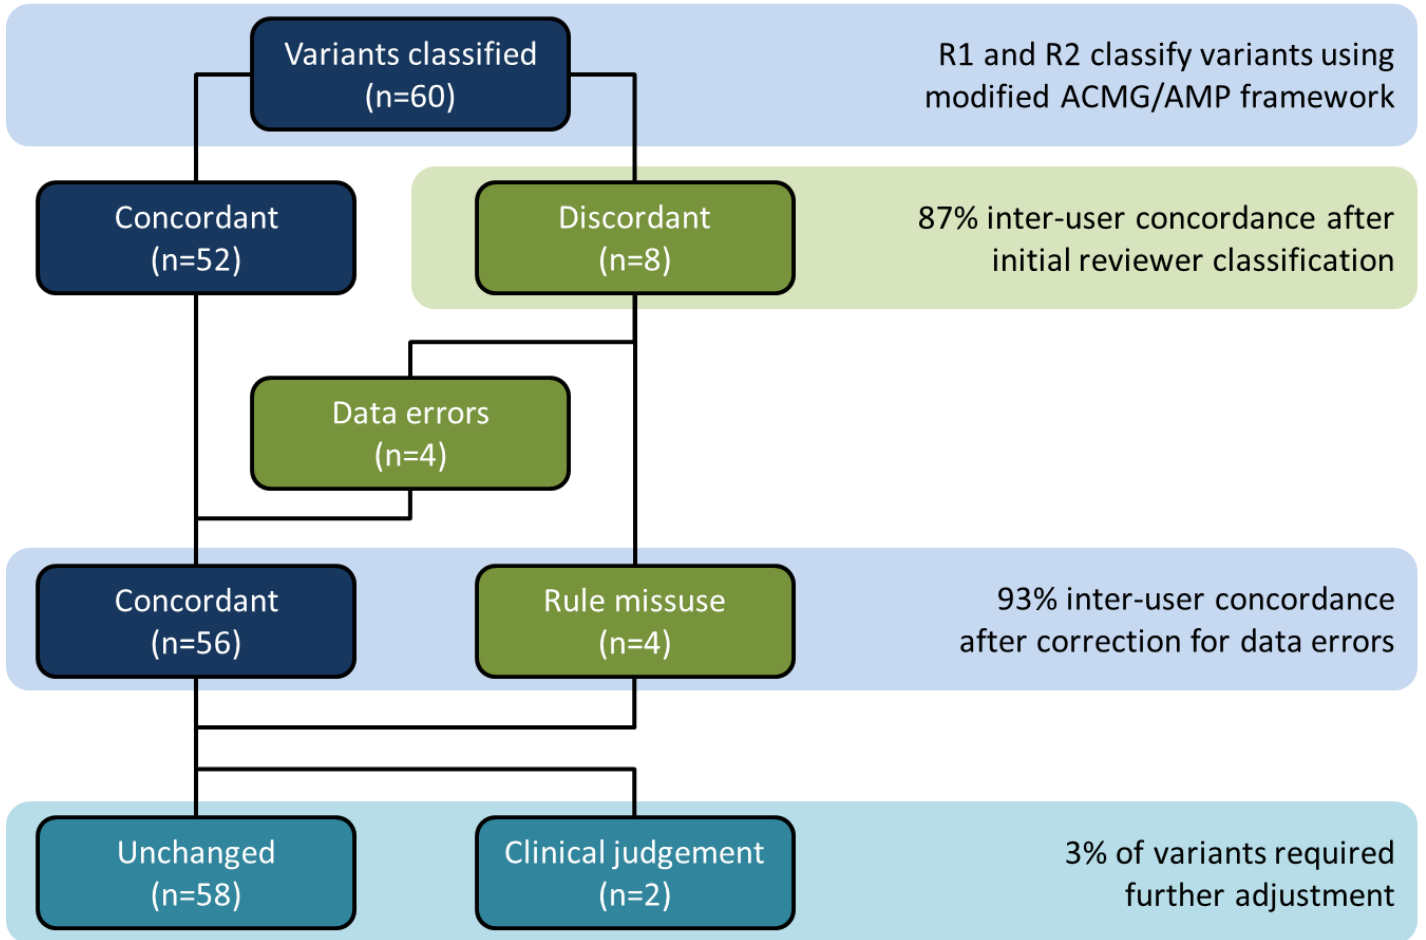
Variants classified
(n=60)

R1 and R2 classify variants using modified ACMG/AMP framework

Concordant
(n=52)

Discordant
(n=8)

87% inter-user concordance after initial reviewer classification

Data errors
(n=4)

Concordant
(n=56)

Rule missuse
(n=4)

93% inter-user concordance after correction for data errors

Unchanged
(n=58)

Clinical judgement
(n=2)

3% of variants required further adjustment